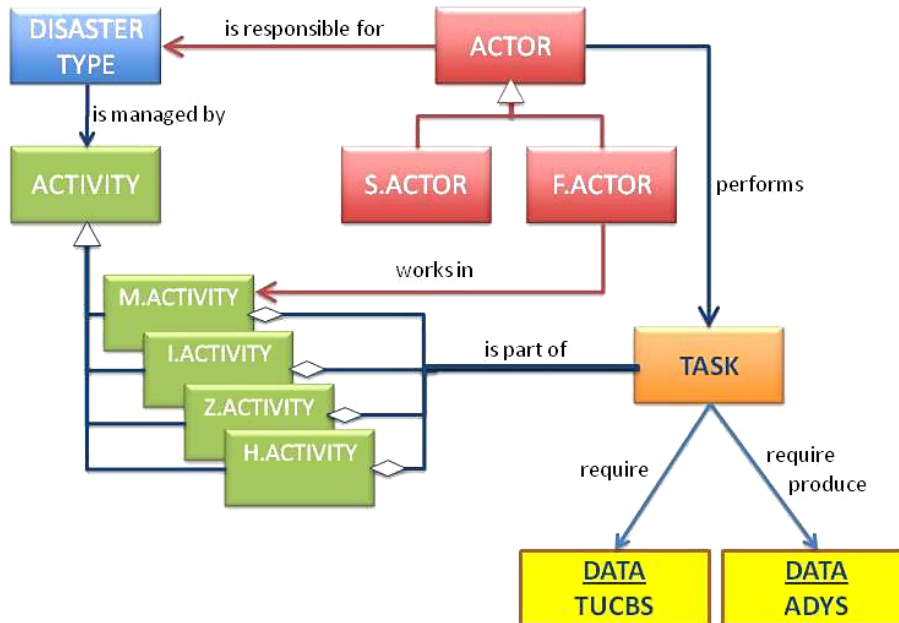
DISASTER TYPE

is responsible for

ACTOR

is managed by

ACTIVITY

S.ACTOR

F.ACTOR

performs

works in

M.ACTIVITY

I.ACTIVITY

is part of

TASK

Z.ACTIVITY

H.ACTIVITY

require

require produce

DATA TUCBS

DATA ADYS